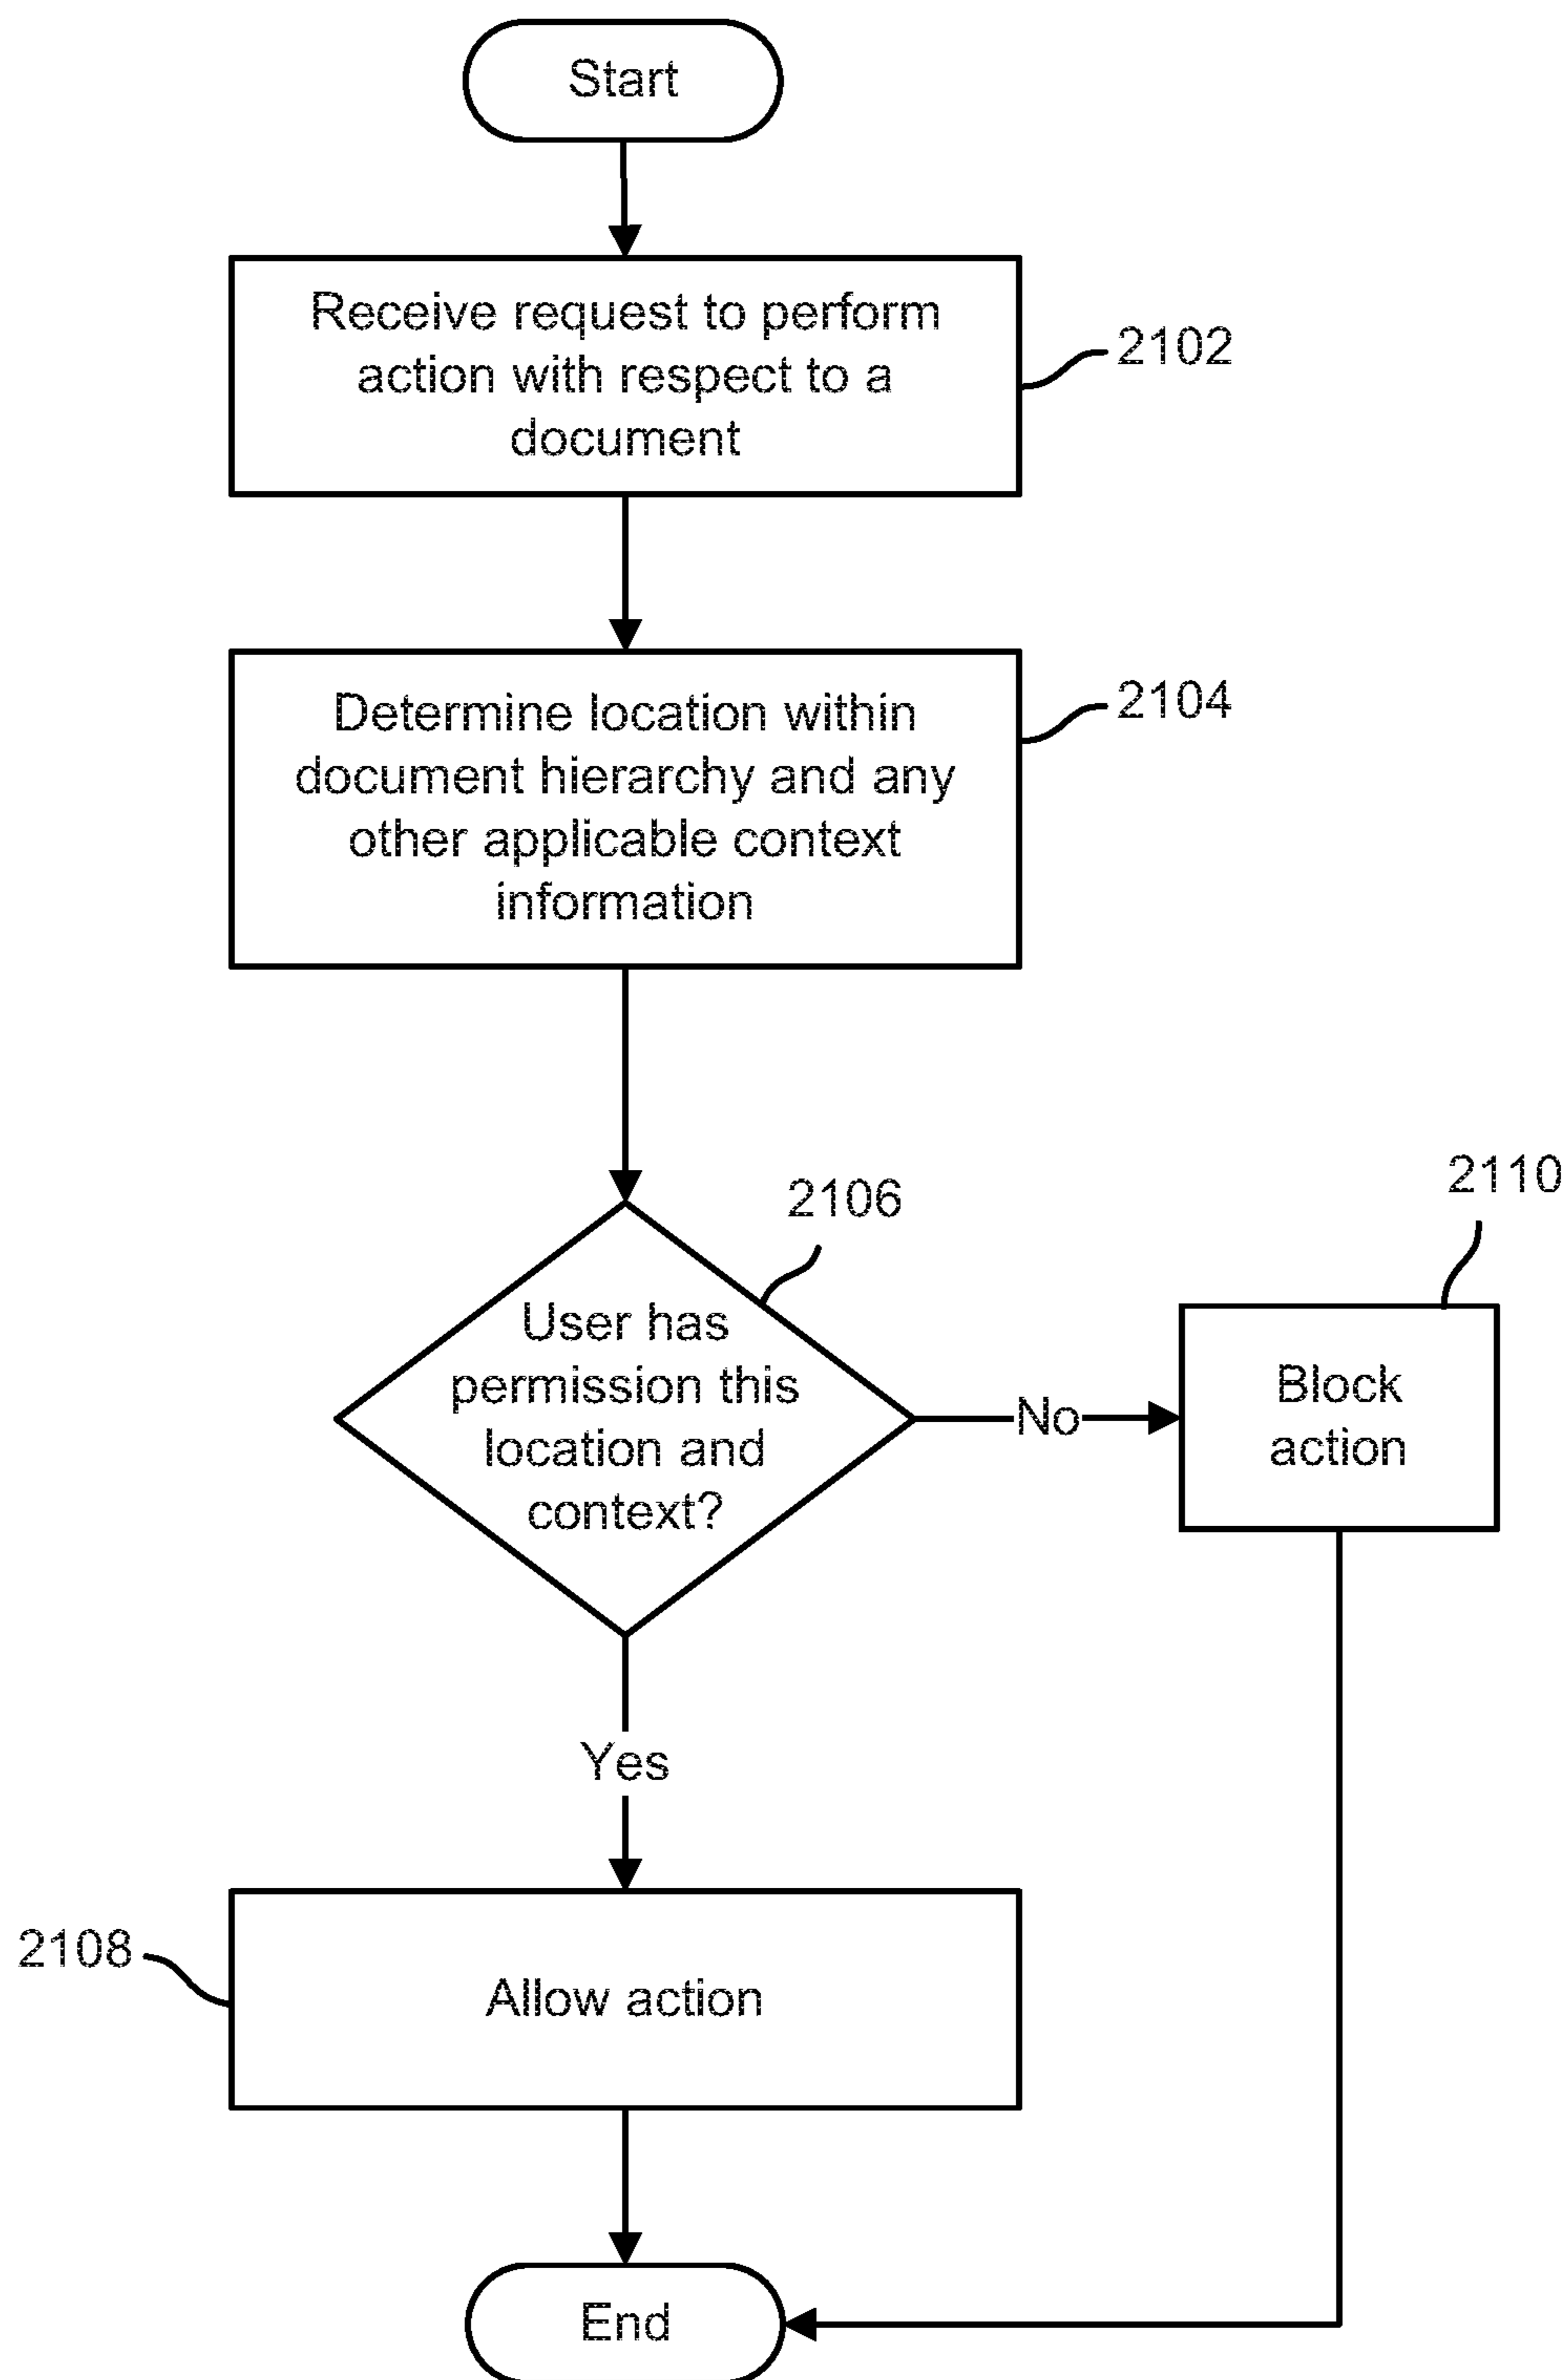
Start

Receive request to perform action with respect to a document

2102

Determine location within document hierarchy and any other applicable context information

2104

2106

User has permission this location and context?

No

2110

Block action

Yes

2108

Allow action

End